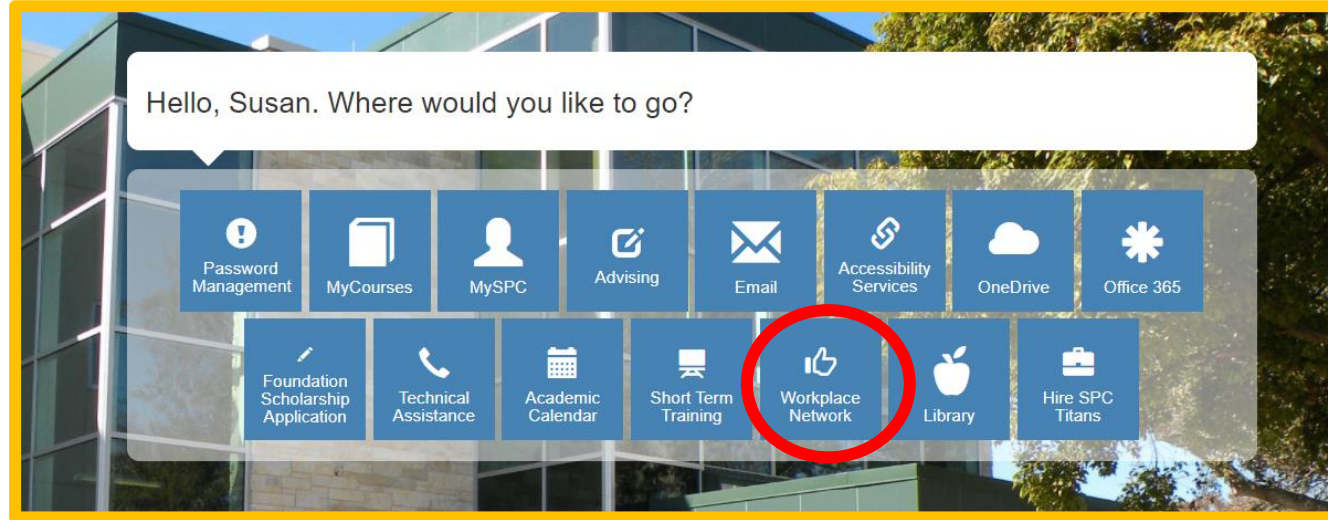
Hello, Susan. Where would you like to go?

Password Management

MyCourses

MySPC

Advising

Email

Accessibility Services

OneDrive

Office 365

Foundation Scholarship Application

Technical Assistance

Academic Calendar

Short Term Training

Workplace Network

Library

Hire SPC Titans